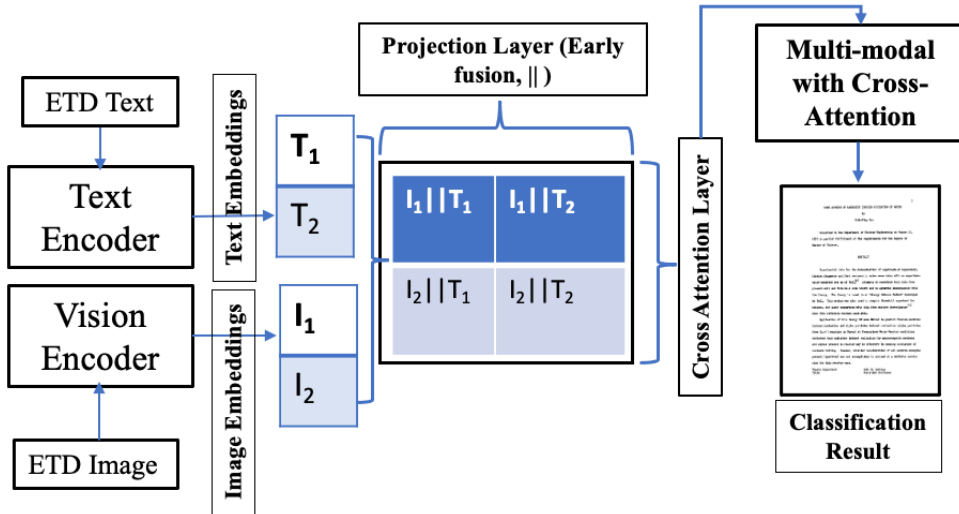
ETD Text

Text Encoder

Vision Encoder

ETD Image

Text Embeddings

Image Embeddings

$T_1$

$T_2$

$I_1$

$I_2$

Projection Layer (Early fusion, || )

| $I_1||T_1$ | $I_1||T_2$ |
|---|---|
| $I_2||T_1$ | $I_2||T_2$ |

Cross Attention Layer

Multi-modal with Cross-Attention

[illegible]

Classification Result